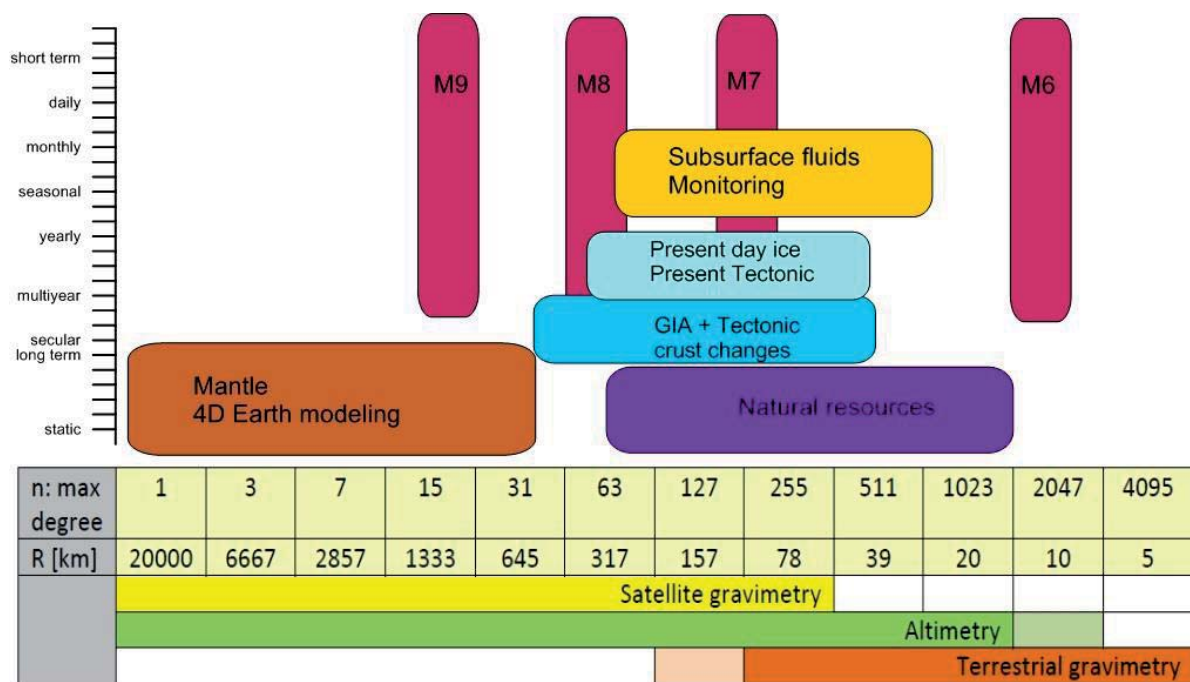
short term
daily
monthly
seasonal
yearly
multiyear
secular
long term
static

M9
M8
M7
M6

Subsurface fluids
Monitoring

Present day ice
Present Tectonic

GIA + Tectonic
crust changes

Mantle
4D Earth modeling

Natural resources

| n: max degree | 1 | 3 | 7 | 15 | 31 | 63 | 127 | 255 | 511 | 1023 | 2047 | 4095 |
|---|---|---|---|---|---|---|---|---|---|---|---|---|
| R [km] | 20000 | 6667 | 2857 | 1333 | 645 | 317 | 157 | 78 | 39 | 20 | 10 | 5 |

Satellite gravimetry
Altimetry
Terrestrial gravimetry